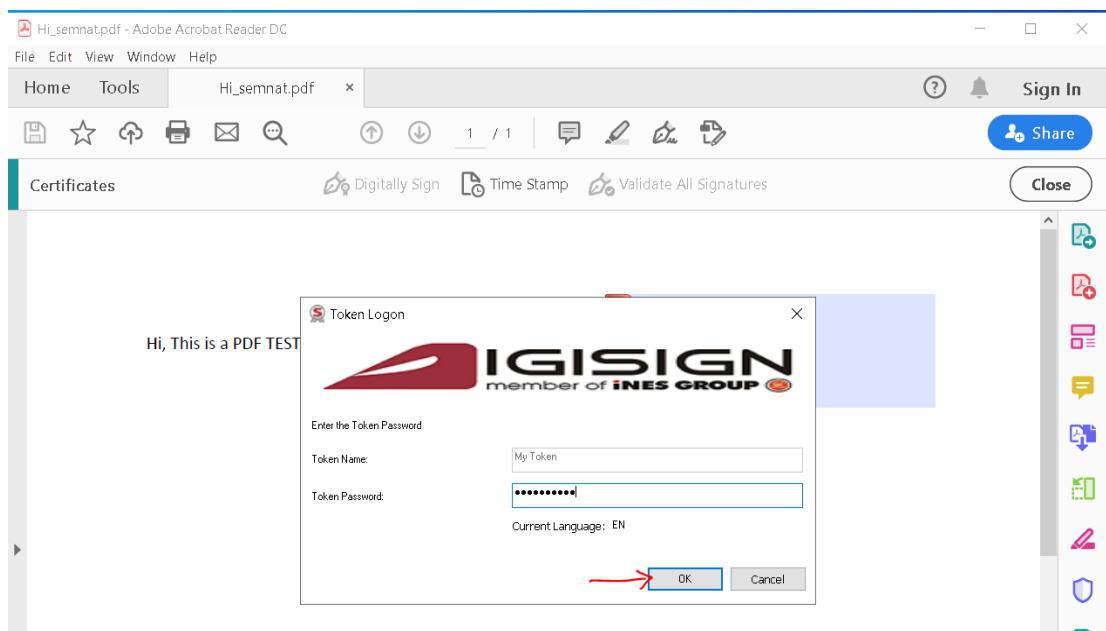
Hi_semnat.pdf - Adobe Acrobat Reader DC

File Edit View Window Help

Home Tools Hi_semnat.pdf ×

Sign In

1 / 1

Share

Certificates

Digitally Sign Time Stamp Validate All Signatures

Close

Hi, This is a PDF TEST

Token Logon

IGISIGN
member of iNES GROUP

Enter the Token Password

Token Name: My Token

Token Password: ••••••••••

Current Language: EN

OK Cancel